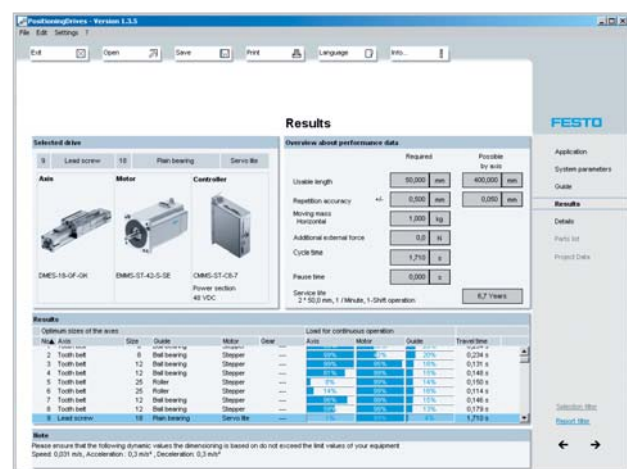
PositioningDrives - Version 1.3.5

File Edit Settings ?

Exit Open Save Print Language Info...

FESTO

Results

Selected drive

9 Lead screw 18 Plain bearing Servo lite

Axis

Motor

Controller

DMES-18-GF-GK

EMMS-ST-42-S-SE

CMMS-ST-C8-7

Power section 48 VDC

Overview about performance data

Required

Possible 2= axis

Usable length 50,000 mm 400,000 mm

Repetition accuracy +/- 0,500 mm 0,050 mm

Moving mass Horizontal 1,000 kg

Additional external force 0,0 N

Cycle time 1,710 s

Pause time 0,000 s

Service life 2 * 50,0 mm, 1 / Minute, 1-Shift operation 6,7 Years

Results

Optimum sizes of the axes

Load for continuous operation

| No. | Axis | Size | Guide | Motor | Gear | Axis | Motor | Guide | Travel time |
|---|---|---|---|---|---|---|---|---|---|
| 2 | Tooth belt | 8 | Ball bearing | Stepper | --- | 98% | 42% | 20% | 0,234 s |
| 3 | Tooth belt | 12 | Ball bearing | Stepper | --- | 86% | 95% | 15% | 0,131 s |
| 4 | Tooth belt | 12 | Ball bearing | Stepper | --- | 61% | 89% | 15% | 0,146 s |
| 5 | Tooth belt | 25 | Roller | Stepper | --- | 9% | 89% | 14% | 0,150 s |
| 6 | Tooth belt | 25 | Roller | Stepper | --- | 14% | 89% | 15% | 0,114 s |
| 7 | Tooth belt | 12 | Ball bearing | Stepper | --- | 86% | 89% | 15% | 0,146 s |
| 8 | Tooth belt | 12 | Ball bearing | Stepper | --- | 59% | 89% | 17% | 0,179 s |
| 9 | Lead screw | 18 | Plain bearing | Servo lite | --- | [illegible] | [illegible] | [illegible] | 1,710 s |

Application

System parameters

Guide

Results

Details

Parts list

Project Data

Selection filter

Report files

Note

Please ensure that the following dynamic values the dimensioning is based on do not exceed the limit values of your equipment

Speed: 0,031 m/s , Acceleration : 0,3 m/s² , Deceleration: 0,3 m/s²